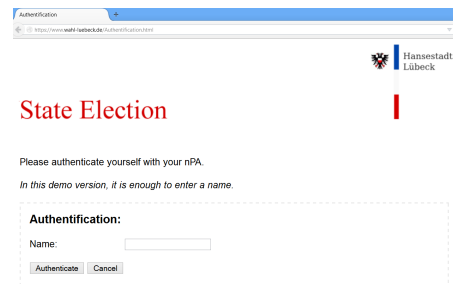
Authentification
+
https://www.wahl-luebeck.de/Authentification.html

Hansestadt Lübeck

State Election

Please authenticate yourself with your nPA.

In this demo version, it is enough to enter a name.

Authentification:

Name:

Authenticate Cancel